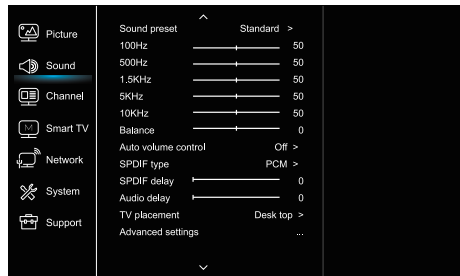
Picture
Sound
Channel
Smart TV
Network
System
Support

Sound preset Standard >
100Hz 50
500Hz 50
1.5KHz 50
5KHz 50
10KHz 50
Balance 0
Auto volume control Off >
SPDIF type PCM >
SPDIF delay 0
Audio delay 0
TV placement Desk top >
Advanced settings ...